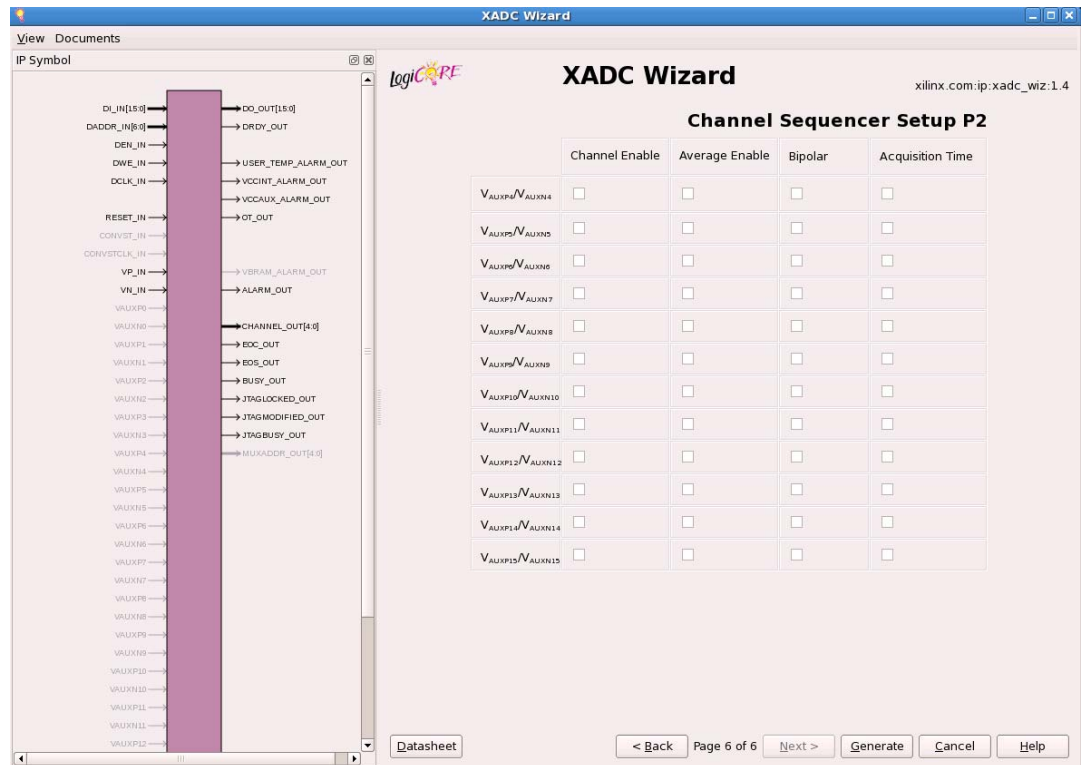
XADC Wizard

View Documents

IP Symbol

DI_IN[15:0]
DADDR_IN[6:0]
DEN_IN
DWE_IN
DCLK_IN
RESET_IN
CONVST_IN
CONVSTCLK_IN
VP_IN
VN_IN
VAUXP0
VAUXN0
VAUXP1
VAUXN1
VAUXP2
VAUXN2
VAUXP3
VAUXN3
VAUXP4
VAUXN4
VAUXP5
VAUXN5
VAUXP6
VAUXN6
VAUXP7
VAUXN7
VAUXP8
VAUXN8
VAUXP9
VAUXN9
VAUXP10
VAUXN10
VAUXP11
VAUXN11
VAUXP12

DO_OUT[15:0]
DRDY_OUT
USER_TEMP_ALARM_OUT
VCCINT_ALARM_OUT
VCCAUX_ALARM_OUT
OT_OUT
VBRAM_ALARM_OUT
ALARM_OUT
CHANNEL_OUT[4:0]
EOC_OUT
EOS_OUT
BUSY_OUT
JTAGLOCKED_OUT
JTAGMODIFIED_OUT
JTAGBUSY_OUT
MUXADDR_OUT[4:0]

logiCORE

XADC Wizard

xilinx.com:ip:xadc_wiz:1.4

Channel Sequencer Setup P2

| | Channel Enable | Average Enable | Bipolar | Acquisition Time |
|---|---|---|---|---|
| $V_{AUXP4}/V_{AUXN4}$ | | | | |
| $V_{AUXP5}/V_{AUXN5}$ | | | | |
| $V_{AUXP6}/V_{AUXN6}$ | | | | |
| $V_{AUXP7}/V_{AUXN7}$ | | | | |
| $V_{AUXP8}/V_{AUXN8}$ | | | | |
| $V_{AUXP9}/V_{AUXN9}$ | | | | |
| $V_{AUXP10}/V_{AUXN10}$ | | | | |
| $V_{AUXP11}/V_{AUXN11}$ | | | | |
| $V_{AUXP12}/V_{AUXN12}$ | | | | |
| $V_{AUXP13}/V_{AUXN13}$ | | | | |
| $V_{AUXP14}/V_{AUXN14}$ | | | | |
| $V_{AUXP15}/V_{AUXN15}$ | | | | |

Datasheet

< Back Page 6 of 6 Next > Generate Cancel Help